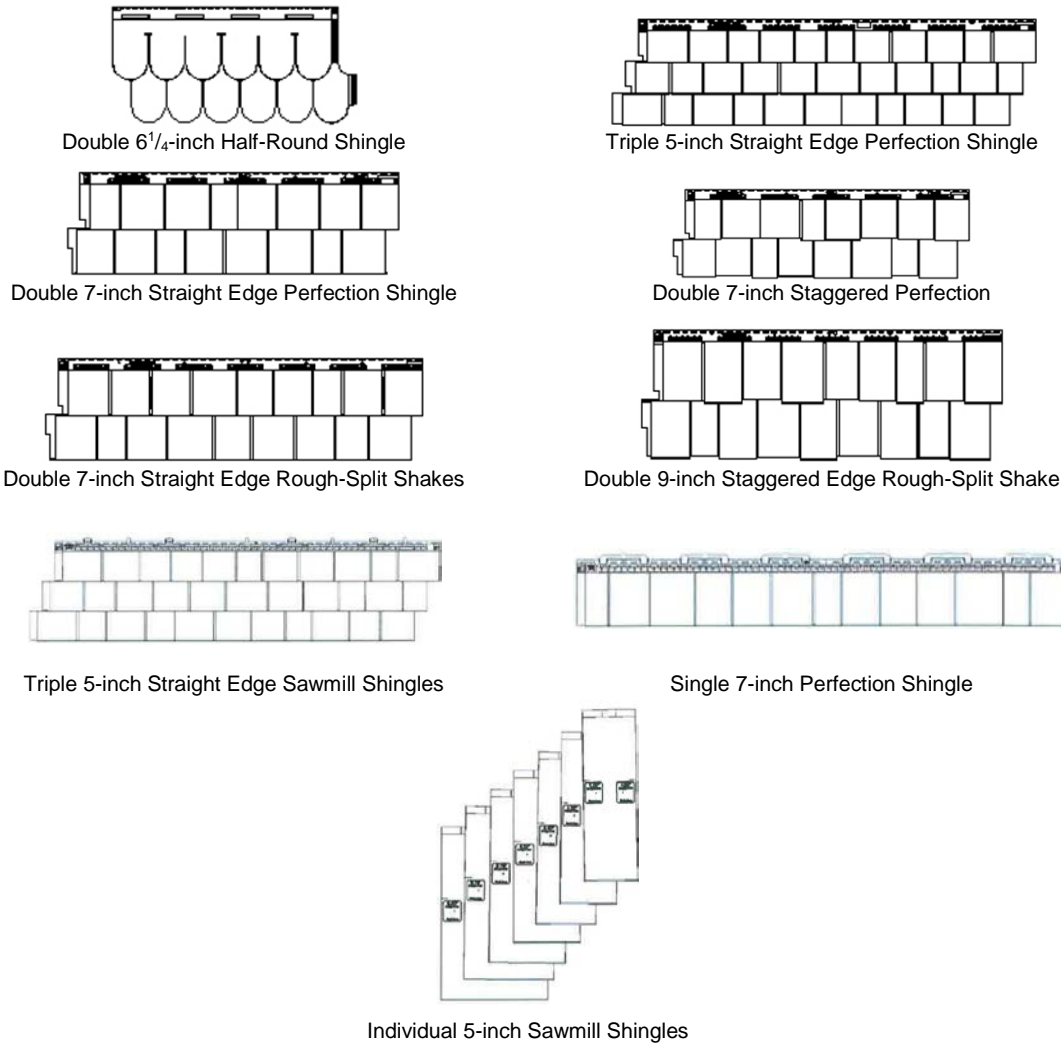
Double $6^1/_4$-inch Half-Round Shingle

Triple 5-inch Straight Edge Perfection Shingle

Double 7-inch Straight Edge Perfection Shingle

Double 7-inch Staggered Perfection

Double 7-inch Straight Edge Rough-Split Shakes

Double 9-inch Staggered Edge Rough-Split Shake

Triple 5-inch Straight Edge Sawmill Shingles

Single 7-inch Perfection Shingle

Individual 5-inch Sawmill Shingles